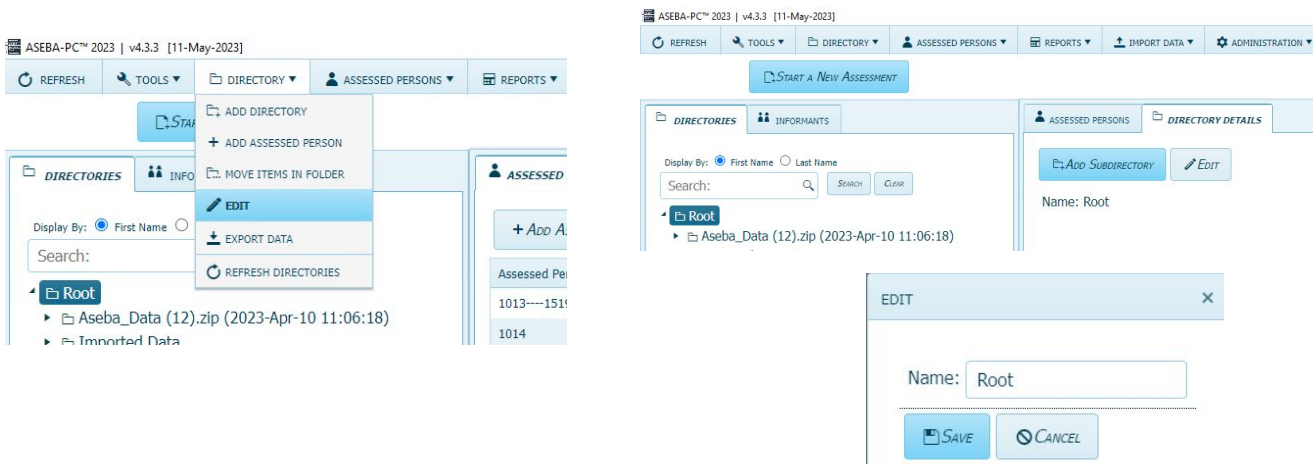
ASEBA-PC™ 2023 | v4.3.3 [11-May-2023]

REFRESH TOOLS ▾ DIRECTORY ▾ ASSESSED PERSONS ▾ REPORTS ▾

START

ADD DIRECTORY
ADD ASSESSED PERSON
MOVE ITEMS IN FOLDER
EDIT
EXPORT DATA
REFRESH DIRECTORIES

DIRECTORIES INFO

ASSESSED

Display By: First Name

Search:

Root
Aseba_Data (12).zip (2023-Apr-10 11:06:18)
Imported Data

+ ADD A

Assessed Per

1013----1519

1014

ASEBA-PC™ 2023 | v4.3.3 [11-May-2023]

REFRESH TOOLS ▾ DIRECTORY ▾ ASSESSED PERSONS ▾ REPORTS ▾ IMPORT DATA ▾ ADMINISTRATION ▾

START A NEW ASSESSMENT

DIRECTORIES INFORMANTS

Display By: First Name Last Name

Search: SEARCH CLEAR

Root
Aseba_Data (12).zip (2023-Apr-10 11:06:18)

ASSESSED PERSONS DIRECTORY DETAILS

ADD SUBDIRECTORY EDIT

Name: Root

EDIT ×

Name: Root

SAVE CANCEL